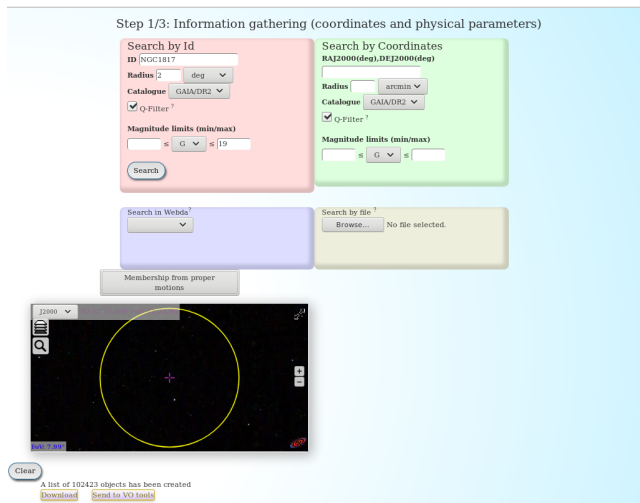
Step 1/3: Information gathering (coordinates and physical parameters)

Search by Id
ID NGC1817
Radius 2 deg
Catalogue GAIA/DR2
Q-Filter ?

Magnitude limits (min/max)
≤ G ≤ 19

Search

Search by Coordinates
RAJ2000(deg),DEJ2000(deg)
Radius arcmin
Catalogue GAIA/DR2
Q-Filter ?

Magnitude limits (min/max)
≤ G ≤

Search in Webda ?

Search by file ?
Browse... No file selected.

Membership from proper motions

J2000

FoV: 7.99°

Clear

A list of 102423 objects has been created
Download Send to VO tools